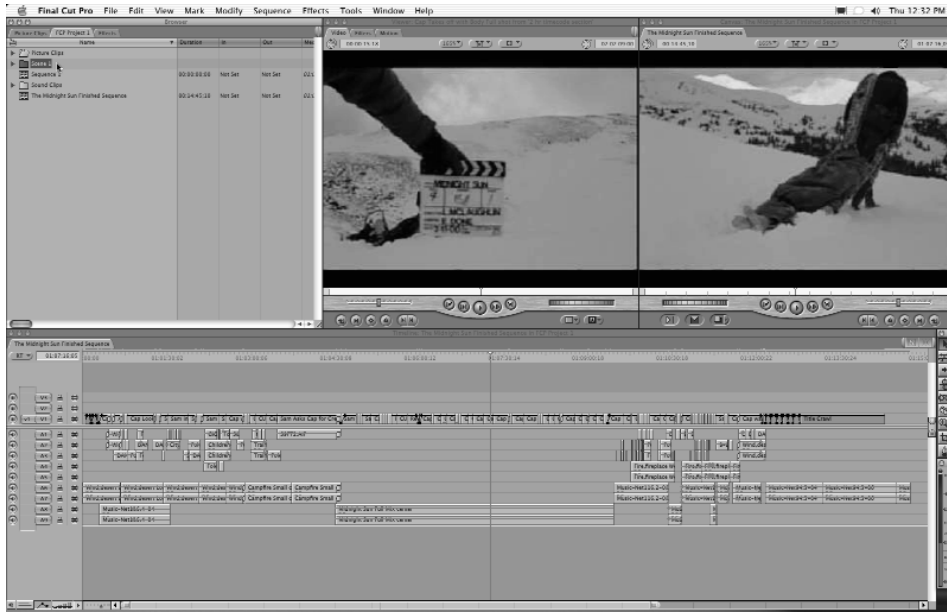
Final Cut Pro File Edit View Mark Modify Sequence Effects Tools Window Help

Thu 12:32 PM

Browser

FCP Project 1

Name

Duration

In

Out

Picture Clips

Scene 1

Sequence 1

00:00:00;00

Not Set

Not Set

Sound Clips

The Midnight Sun Finished Sequence

00:14:45;18

Not Set

Not Set

Video

Filters

Motion

The Midnight Sun Finished Sequence

MIDNIGHT SUN

Timeline: The Midnight Sun Finished Sequence in FCP Project 1

The Midnight Sun Finished Sequence

01:07:15;05

Title Crawl

Music-Net2

Midnight Sun Full Mix Verser

Campfire Small